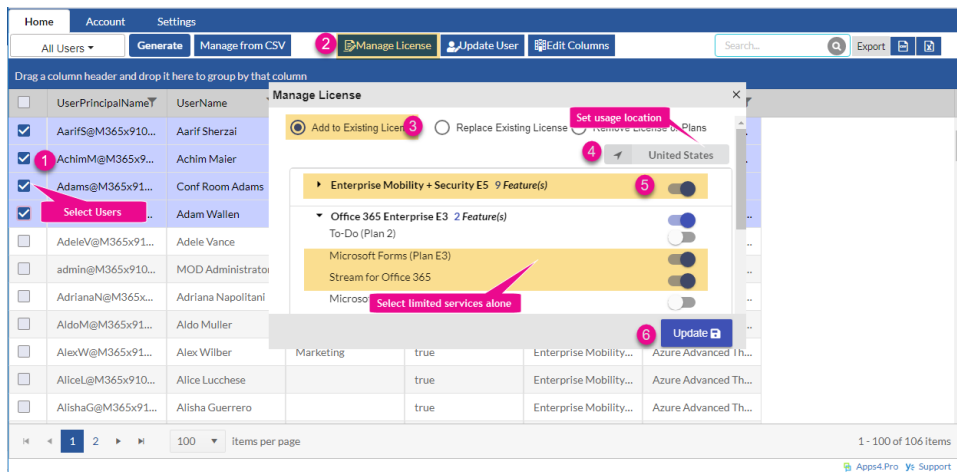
Home Account Settings

All Users ▾ Generate Manage from CSV 2 Manage License Update User Edit Columns Search... Export

Drag a column header and drop it here to group by that column

| | UserPrincipalName | UserName | | | | |
|---|---|---|---|---|---|---|
| ☑ | AarifS@M365x910... | Aarif Sherzai | | | | |
| ☑ | AchimM@M365x9... | Achim Maier | | | | |
| ☑ | Adams@M365x91... | Conf Room Adams | | | | |
| ☑ | ...@M365x91... | Adam Wallen | | | | |
| ☐ | AdeleV@M365x91... | Adele Vance | | | | |
| ☐ | admin@M365x910... | MOD Administrator | | | | |
| ☐ | AdrianaN@M365x... | Adriana Napolitani | | | | |
| ☐ | AldoM@M365x91... | Aldo Muller | | | | |
| ☐ | AlexW@M365x91... | Alex Wilber | Marketing | true | Enterprise Mobility... | Azure Advanced Th... |
| ☐ | AliceL@M365x910... | Alice Lucchese | | true | Enterprise Mobility... | Azure Advanced Th... |
| ☐ | AlishaG@M365x91... | Alisha Guerrero | | true | Enterprise Mobility... | Azure Advanced Th... |

1 Select Users

Manage License ×

Add to Existing Licen 3 Replace Existing License Remove License & Plans

Set usage location

4 United States

Enterprise Mobility + Security E5 9 Feature(s) 5

Office 365 Enterprise E3 2 Feature(s)
To-Do (Plan 2)
Microsoft Forms (Plan E3)
Stream for Office 365
Microso

Select limited services alone

6 Update

1 2 100 items per page 1 - 100 of 106 items

Apps4.Pro Support